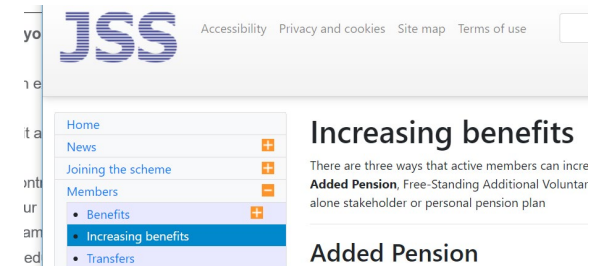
yo
n e
t a
ntr
ur
am
ed

JSS

Accessibility Privacy and cookies Site map Terms of use

Home
News
Joining the scheme
Members
• Benefits
• Increasing benefits
• Transfers

Increasing benefits

There are three ways that active members can incre
**Added Pension**, Free-Standing Additional Voluntar
alone stakeholder or personal pension plan

Added Pension